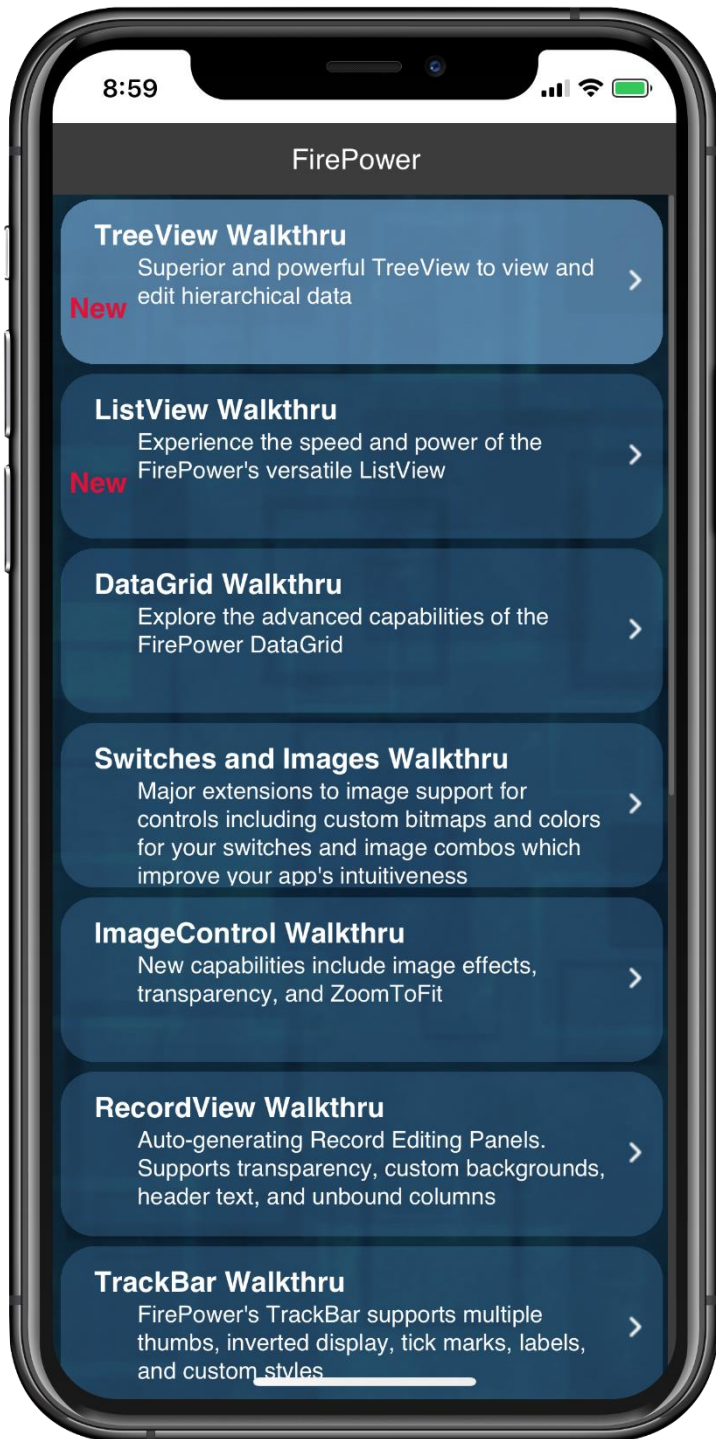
8:59

FirePower

TreeView Walkthru
Superior and powerful TreeView to view and edit hierarchical data
New

ListView Walkthru
Experience the speed and power of the FirePower's versatile ListView
New

DataGrid Walkthru
Explore the advanced capabilities of the FirePower DataGrid

Switches and Images Walkthru
Major extensions to image support for controls including custom bitmaps and colors for your switches and image combos which improve your app's intuitiveness

ImageControl Walkthru
New capabilities include image effects, transparency, and ZoomToFit

RecordView Walkthru
Auto-generating Record Editing Panels. Supports transparency, custom backgrounds, header text, and unbound columns

TrackBar Walkthru
FirePower's TrackBar supports multiple thumbs, inverted display, tick marks, labels, and custom styles